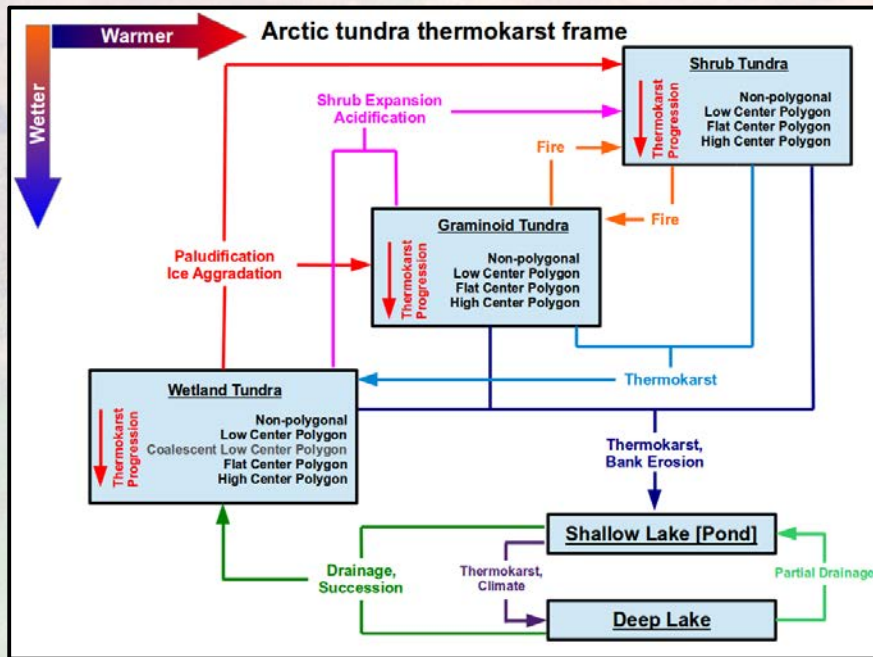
Warmer

Wetter

Arctic tundra thermokarst frame

Shrub Tundra
Thermokarst Progression
Non-polygonal
Low Center Polygon
Flat Center Polygon
High Center Polygon

Shrub Expansion
Acidification

Fire

Fire

Graminoid Tundra
Thermokarst Progression
Non-polygonal
Low Center Polygon
Flat Center Polygon
High Center Polygon

Paludification
Ice Aggradation

Thermokarst

Wetland Tundra
Thermokarst Progression
Non-polygonal
Low Center Polygon
Coalescent Low Center Polygon
Flat Center Polygon
High Center Polygon

Thermokarst,
Bank Erosion

Shallow Lake [Pond]

Drainage,
Succession

Thermokarst,
Climate

Partial Drainage

Deep Lake